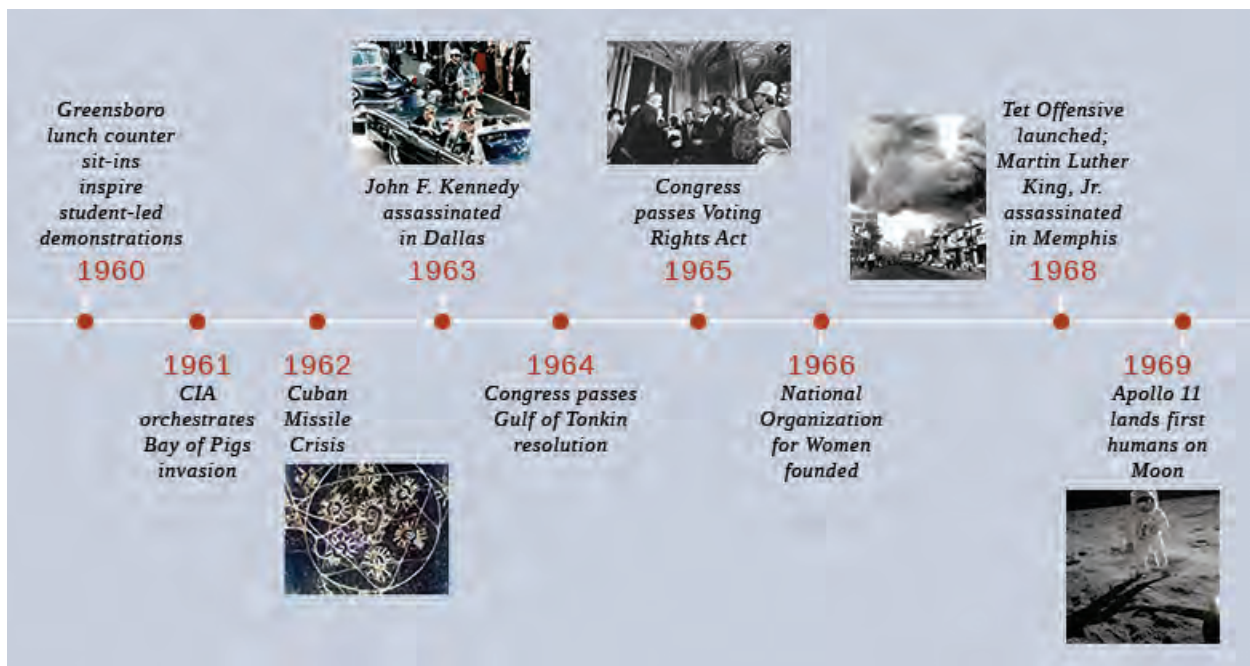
Greensboro lunch counter sit-ins inspire student-led demonstrations
1960

John F. Kennedy assassinated in Dallas
1963

Congress passes Voting Rights Act
1965

Tet Offensive launched; Martin Luther King, Jr. assassinated in Memphis
1968

1961
CIA orchestrates Bay of Pigs invasion

1962
Cuban Missile Crisis

1964
Congress passes Gulf of Tonkin resolution

1966
National Organization for Women founded

1969
Apollo 11 lands first humans on Moon